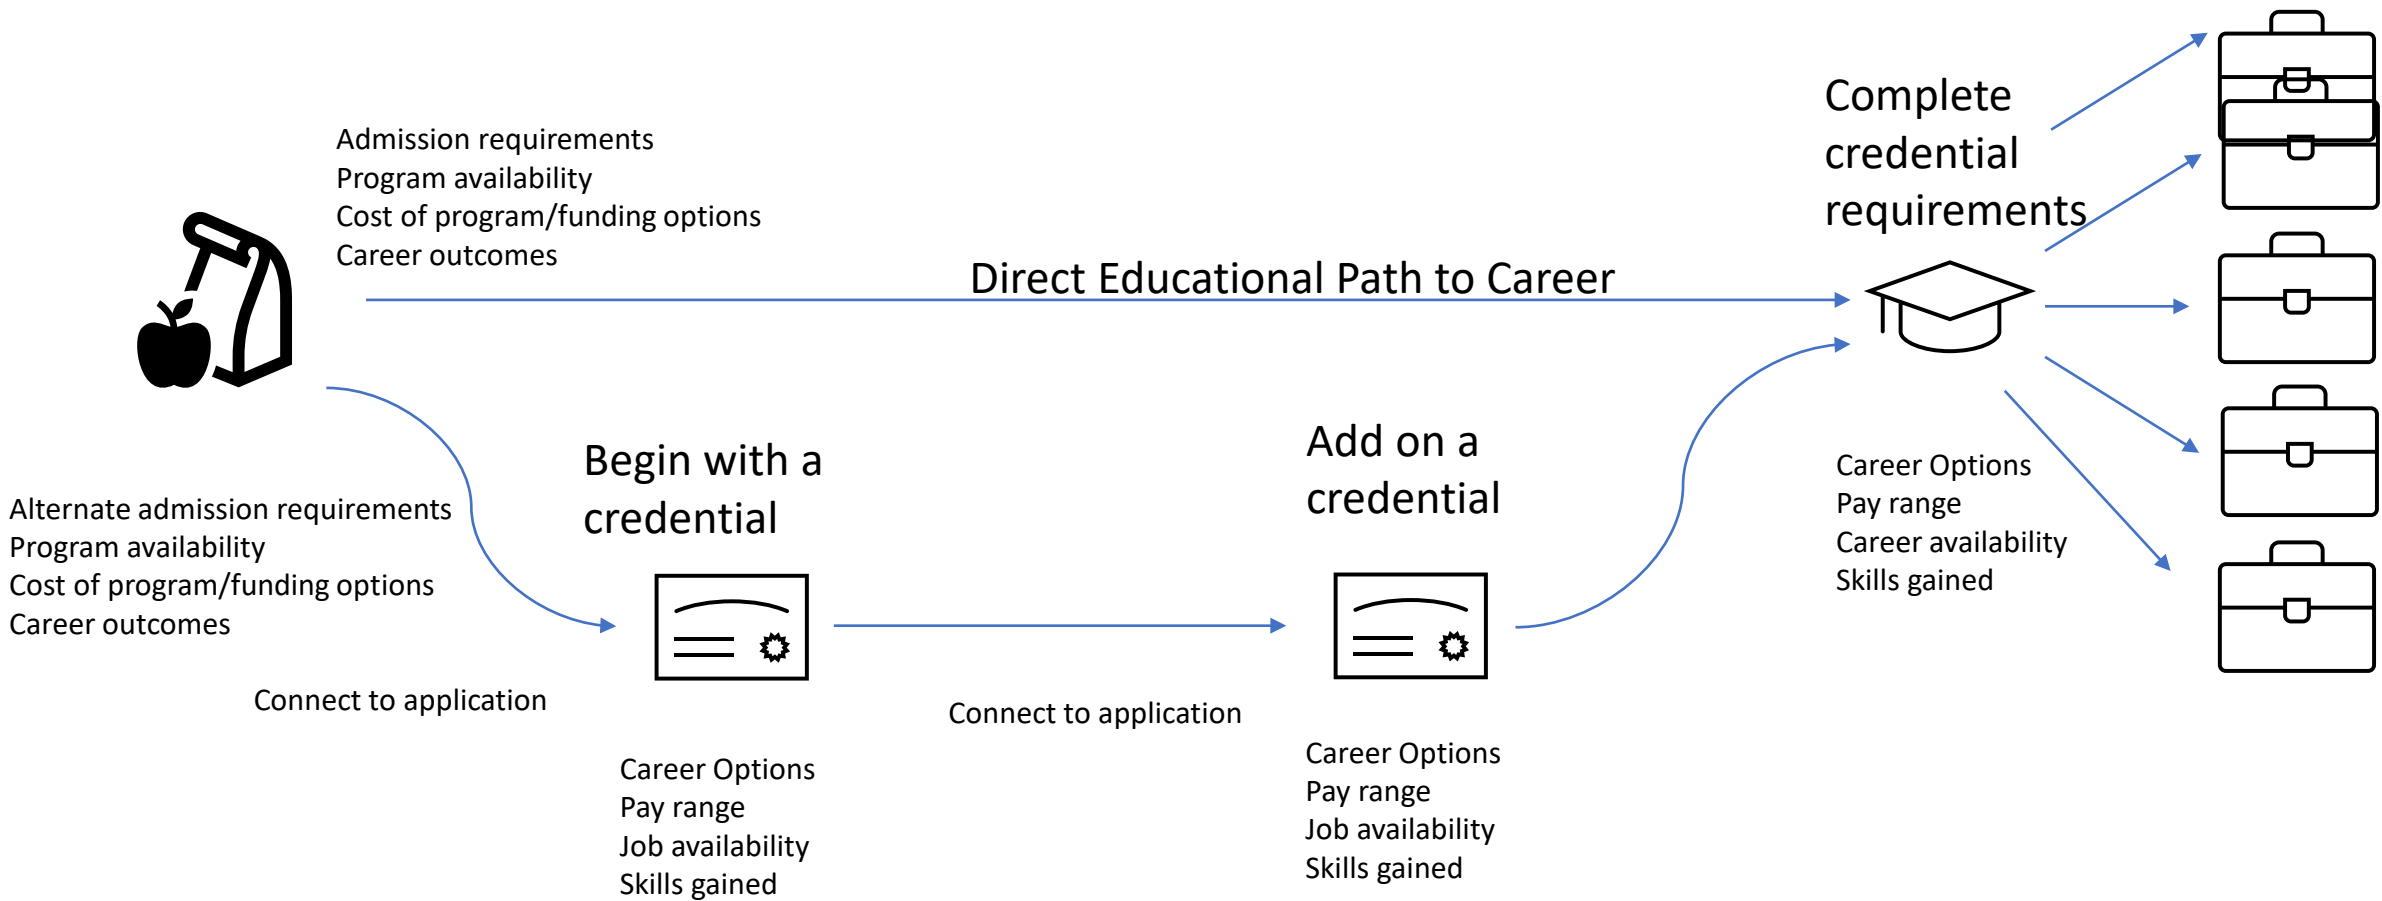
Admission requirements
Program availability
Cost of program/funding options
Career outcomes

Direct Educational Path to Career

Complete credential requirements

Alternate admission requirements
Program availability
Cost of program/funding options
Career outcomes

Connect to application

Begin with a credential

Career Options
Pay range
Job availability
Skills gained

Connect to application

Add on a credential

Career Options
Pay range
Job availability
Skills gained

Career Options
Pay range
Career availability
Skills gained